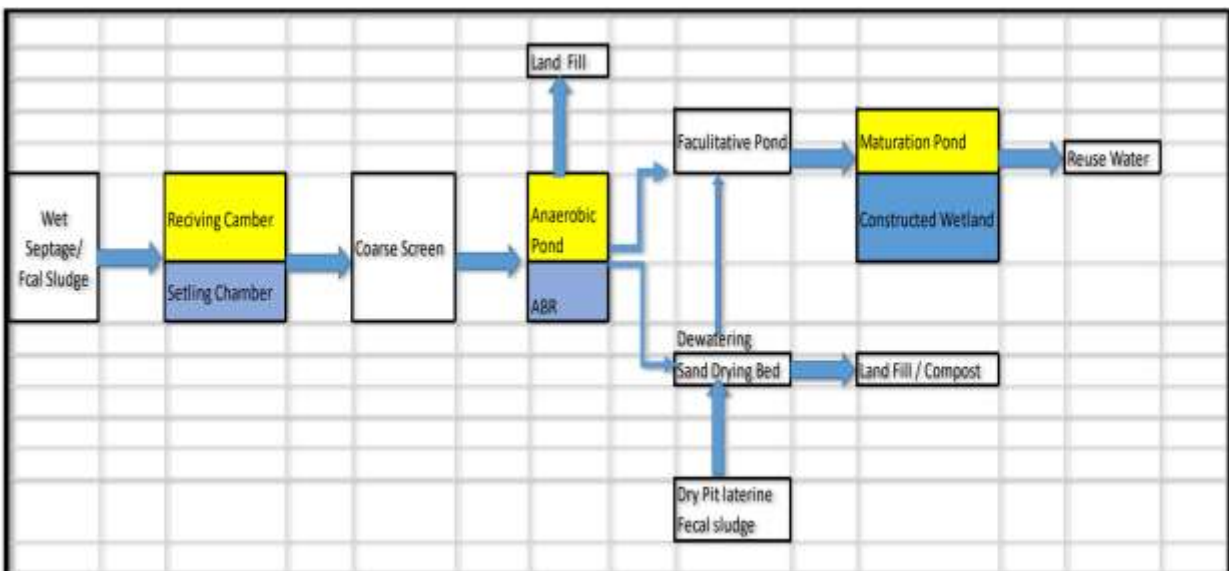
Land Fill

Faculitative Pond

Maturation Pond

Constructed Wetland

Reuse Water

Wet Septage/ Fcal Sludge

Reciving Camber

Setling Chamber

Coarse Screen

Anaerobic Pond

ABR

Dewatering

Sand Drying Bed

Land Fill / Compost

Dry Pit laterine Fecal sludge